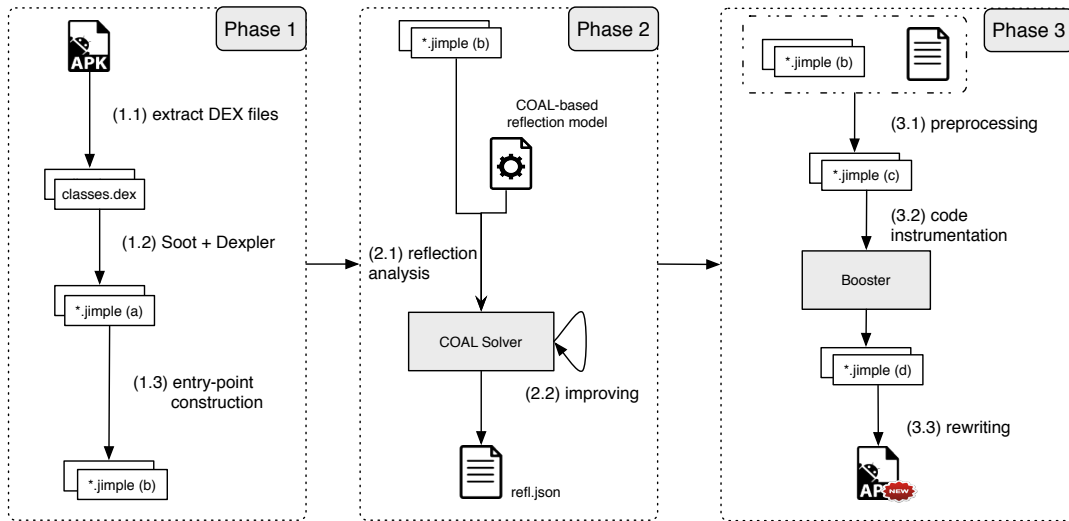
Phase 1

APK

(1.1) extract DEX files

classes.dex

(1.2) Soot + Dexpler

*.jimple (a)

(1.3) entry-point construction

*.jimple (b)

Phase 2

*.jimple (b)

COAL-based reflection model

(2.1) reflection analysis

COAL Solver

(2.2) improving

refl.json

Phase 3

*.jimple (b)

(3.1) preprocessing

*.jimple (c)

(3.2) code instrumentation

Booster

*.jimple (d)

(3.3) rewriting

APK NEW